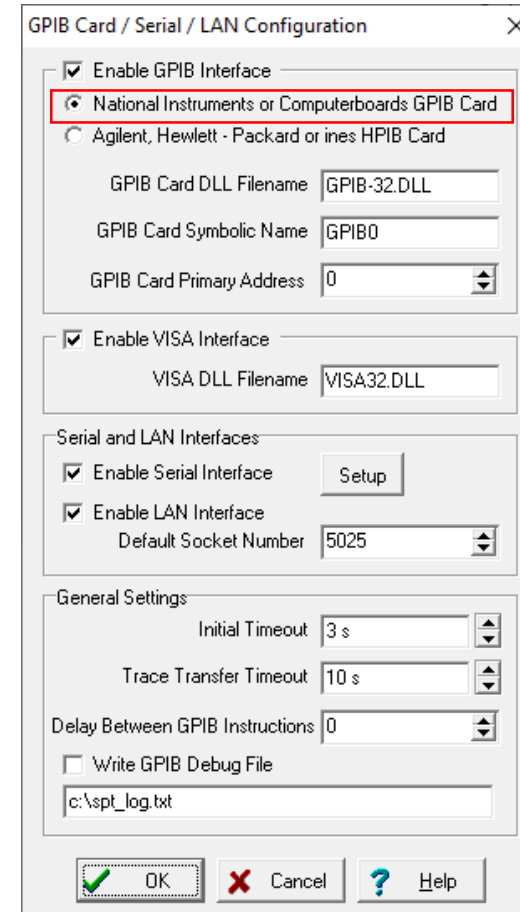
GPIB Card / Serial / LAN Configuration ×

Enable GPIB Interface

National Instruments or Computerboards GPIB Card

Agilent, Hewlett - Packard or ines HPIB Card

GPIB Card DLL Filename GPIB-32.DLL

GPIB Card Symbolic Name GPIB0

GPIB Card Primary Address 0

Enable VISA Interface

VISA DLL Filename VISA32.DLL

Serial and LAN Interfaces

Enable Serial Interface Setup

Enable LAN Interface

Default Socket Number 5025

General Settings

Initial Timeout 3 s

Trace Transfer Timeout 10 s

Delay Between GPIB Instructions 0

Write GPIB Debug File

c:\spt_log.txt

OK Cancel ? Help